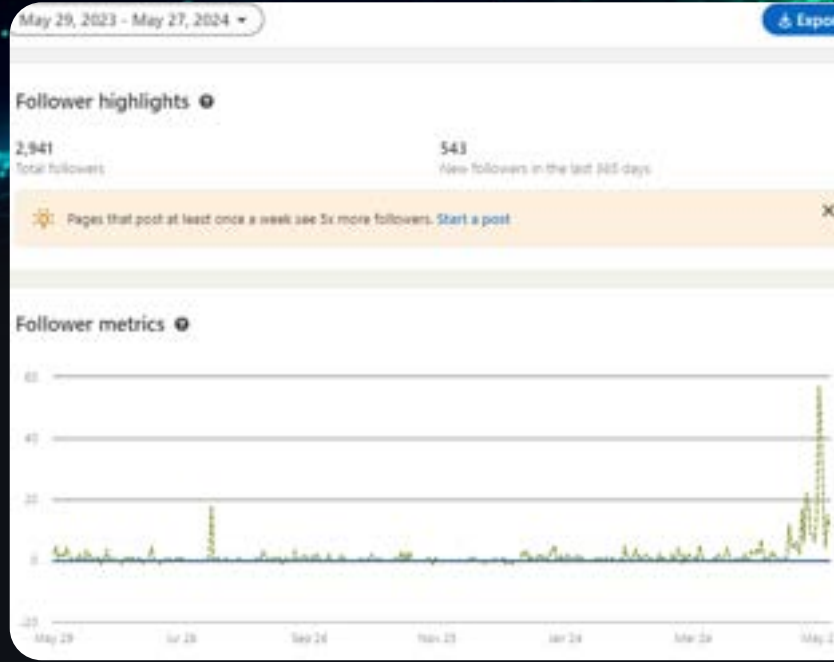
May 29, 2023 - May 27, 2024

Expor

Follower highlights

2,941
Total followers

543
New followers in the last 365 days

Pages that post at least once a week see 5x more followers. Start a post

Follower metrics

60
40
20
0
-20

May 29
Jul 28
Sep 26
Nov 25
Jan 24
Mar 24
May 2